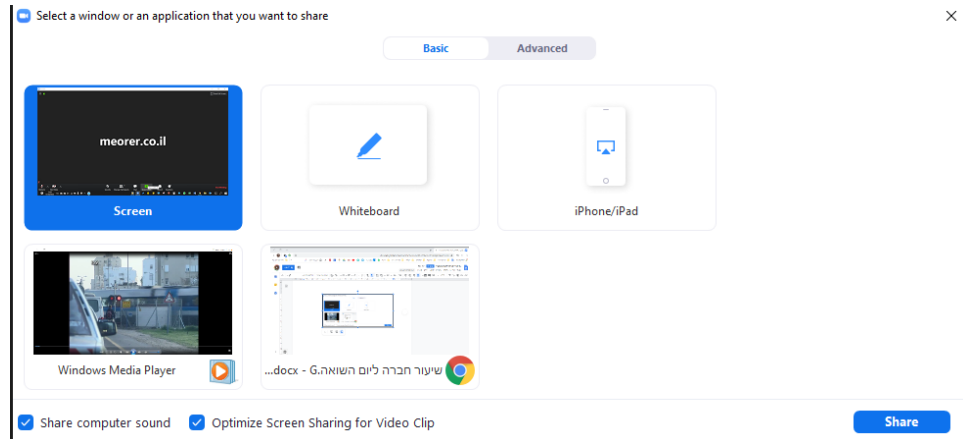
Select a window or an application that you want to share

Basic
Advanced

meorer.co.il
Screen

Whiteboard

iPhone/iPad

Windows Media Player

שיעור חברה ליום השואה.docx - G...

Share computer sound
Optimize Screen Sharing for Video Clip

Share